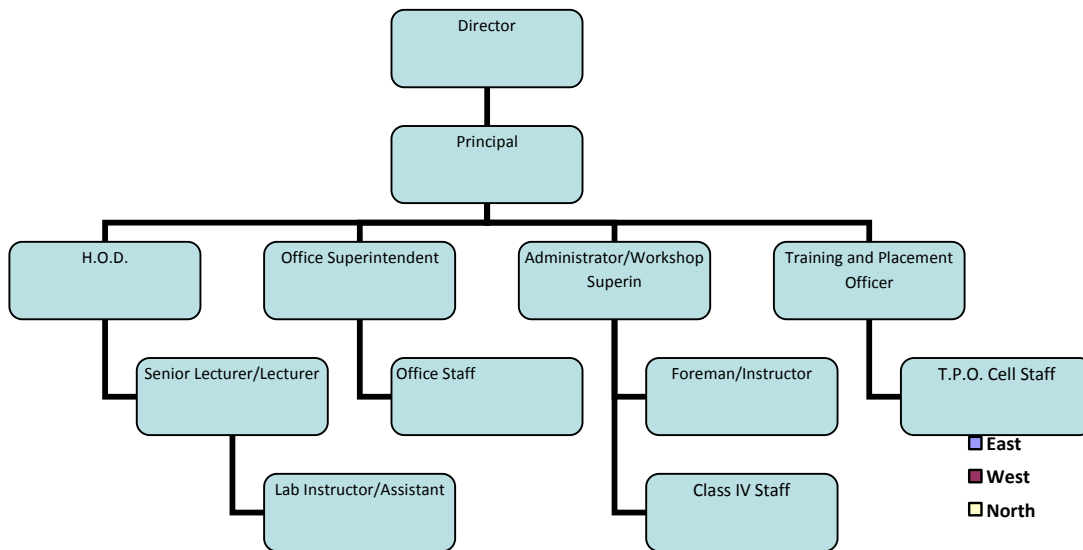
Director

Principal

H.O.D.

Office Superintendent

Administrator/Workshop Superin

Training and Placement Officer

Senior Lecturer/Lecturer

Office Staff

Foreman/Instructor

T.P.O. Cell Staff

Lab Instructor/Assistant

Class IV Staff

East
West
North